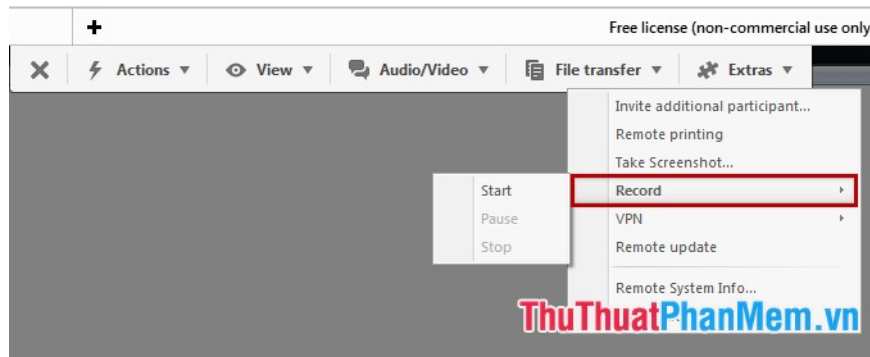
+

Free license (non-commercial use only

Actions ▼ View ▼ Audio/Video ▼ File transfer ▼ Extras ▼

Invite additional participant...
Remote printing
Take Screenshot...
Record
VPN
Remote update
Remote System Info...

Start
Pause
Stop

ThuThuatPhanMem.vn